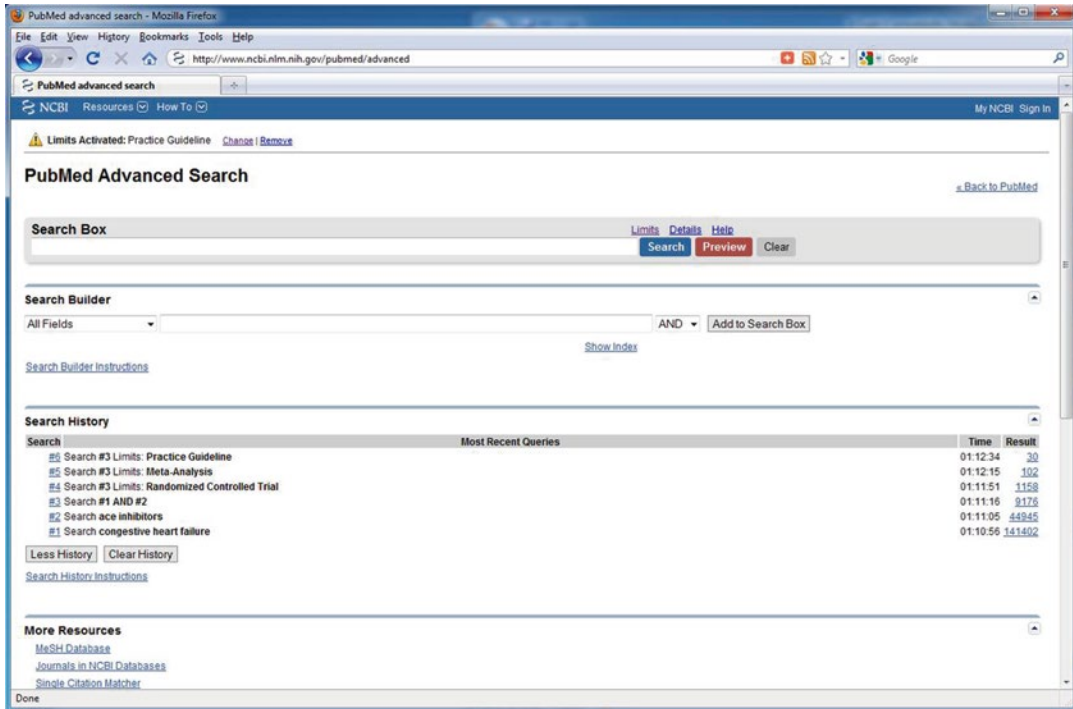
PubMed advanced search - Mozilla Firefox

File Edit View History Bookmarks Tools Help

http://www.ncbi.nlm.nih.gov/pubmed/advanced

Google

PubMed advanced search

NCBI Resources How To

My NCBI Sign In

Limits Activated: Practice Guideline Change | Remove

PubMed Advanced Search

« Back to PubMed

Search Box

Limits Details Help

Search Preview Clear

Search Builder

All Fields

AND Add to Search Box

Show Index

Search Builder Instructions

Search History

| Search | Most Recent Queries | Time | Result |
|---|---|---|---|
| #6 | Search #3 Limits: Practice Guideline | 01:12:34 | 30 |
| #5 | Search #3 Limits: Meta-Analysis | 01:12:15 | 102 |
| #4 | Search #3 Limits: Randomized Controlled Trial | 01:11:51 | 1158 |
| #3 | Search #1 AND #2 | 01:11:16 | 9176 |
| #2 | Search ace inhibitors | 01:11:05 | 44945 |
| #1 | Search congestive heart failure | 01:10:56 | 141402 |

Less History Clear History

Search History Instructions

More Resources

MeSH Database

Journals in NCBI Databases

Single Citation Matcher

Done